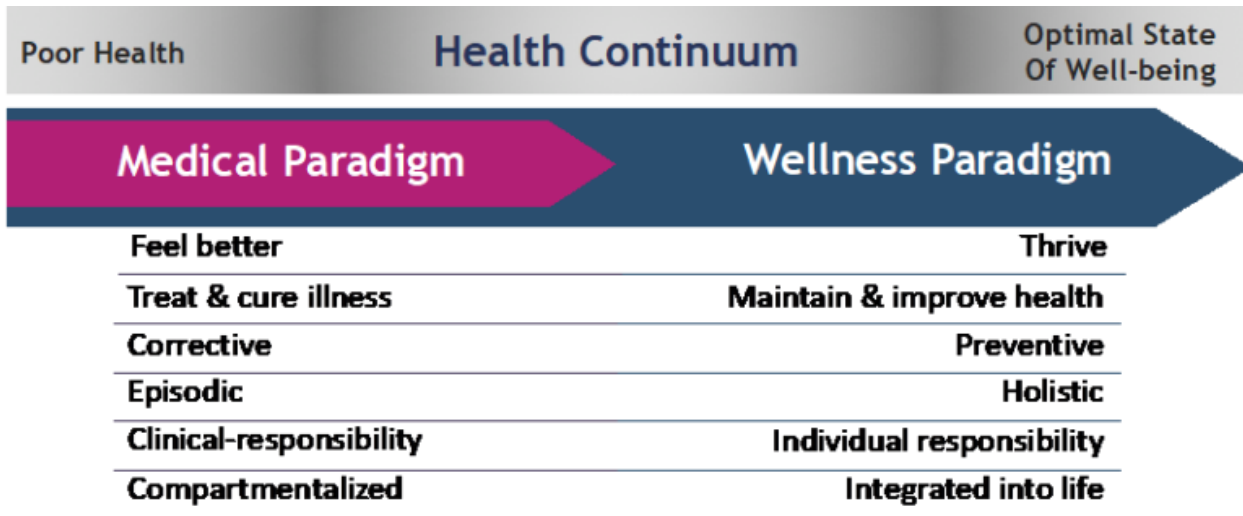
Poor Health | Health Continuum | Optimal State Of Well-being

| Medical Paradigm | Wellness Paradigm |
|---|---|
| Feel better | Thrive |
| Treat & cure illness | Maintain & improve health |
| Corrective | Preventive |
| Episodic | Holistic |
| Clinical-responsibility | Individual responsibility |
| Compartmentalized | Integrated into life |